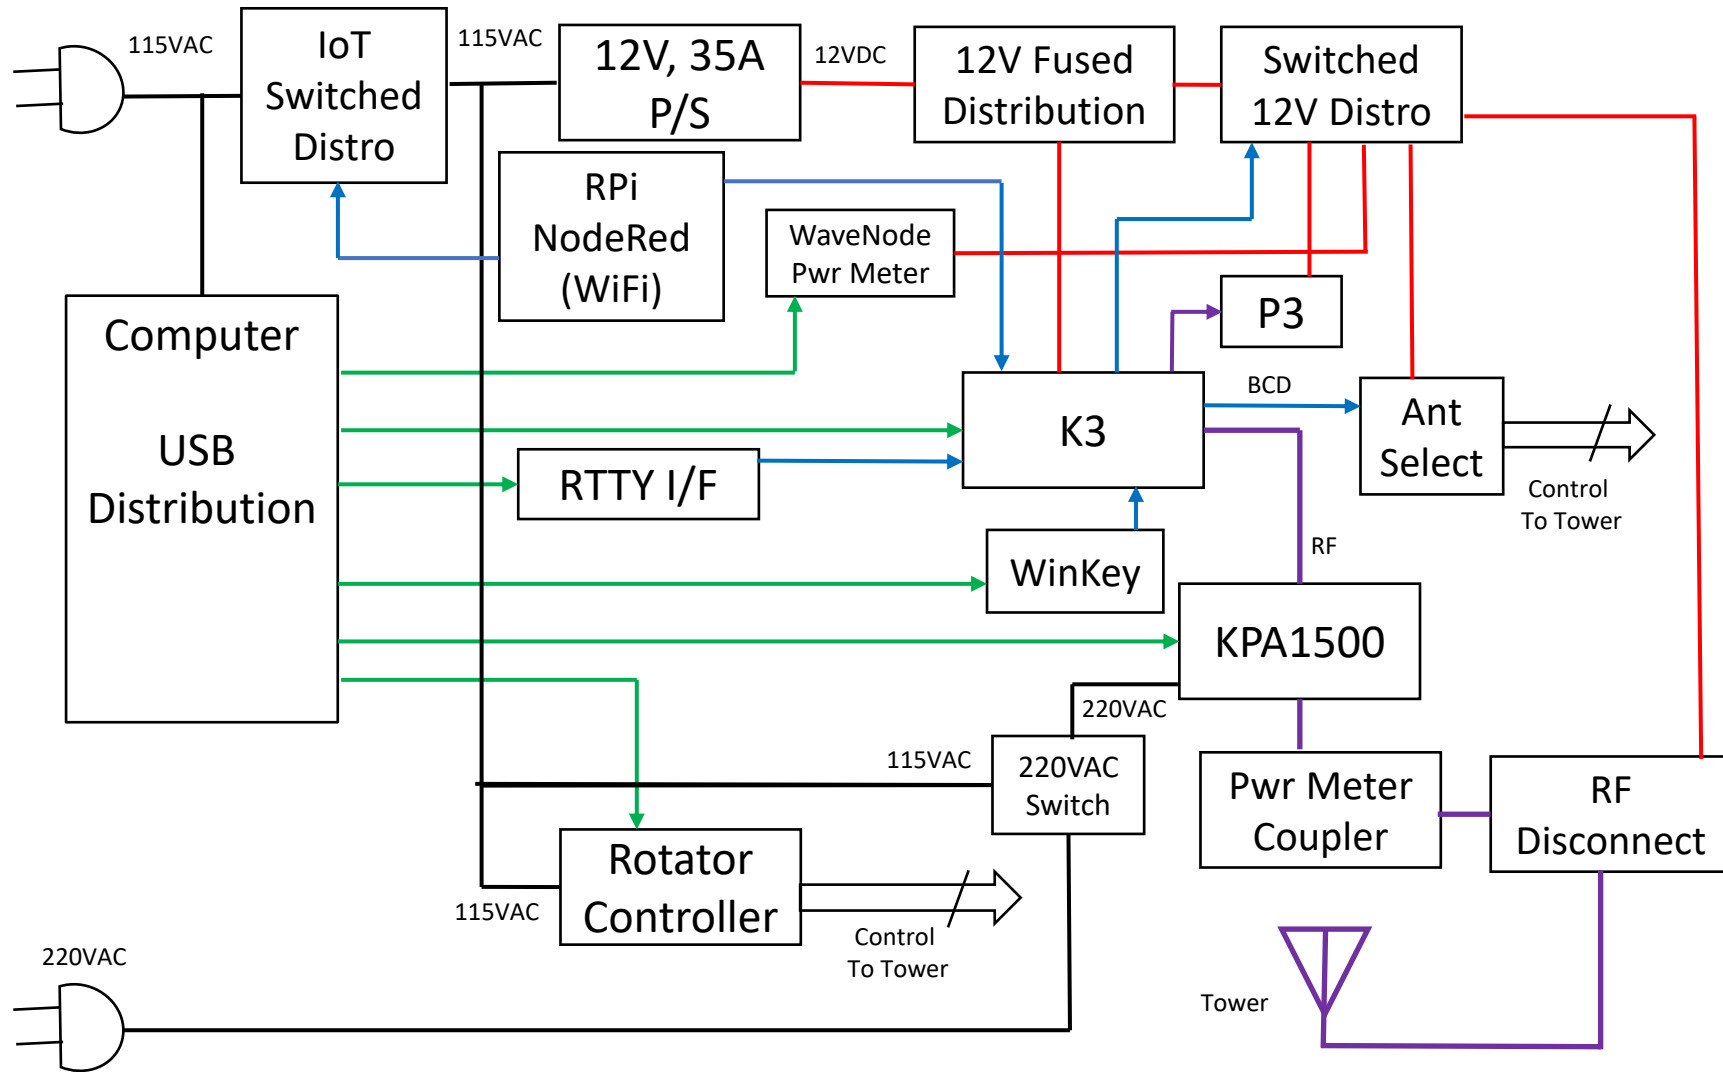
115VAC

IoT Switched Distro

115VAC

12V, 35A P/S

12VDC

12V Fused Distribution

Switched 12V Distro

RPi NodeRed (WiFi)

WaveNode Pwr Meter

P3

Computer

USB Distribution

K3

BCD

Ant Select

Control To Tower

RTTY I/F

WinKey

RF

KPA1500

220VAC

115VAC

220VAC Switch

Pwr Meter Coupler

RF Disconnect

Rotator Controller

115VAC

Control To Tower

220VAC

Tower